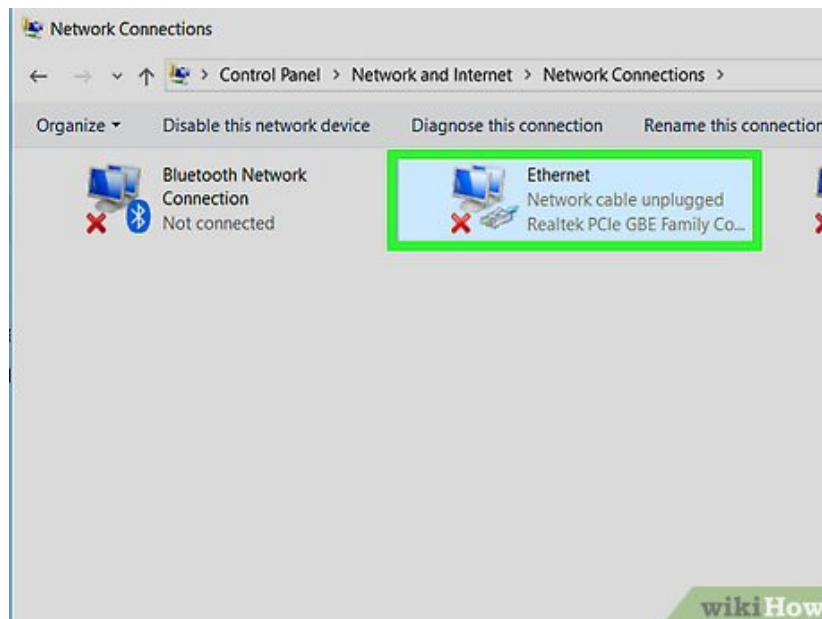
Network Connections

← → ∨ ↑ > Control Panel > Network and Internet > Network Connections >

Organize ▾ Disable this network device Diagnose this connection Rename this connectio

Bluetooth Network Connection
Not connected

Ethernet
Network cable unplugged
Realtek PCIe GBE Family Co...

wikiHow